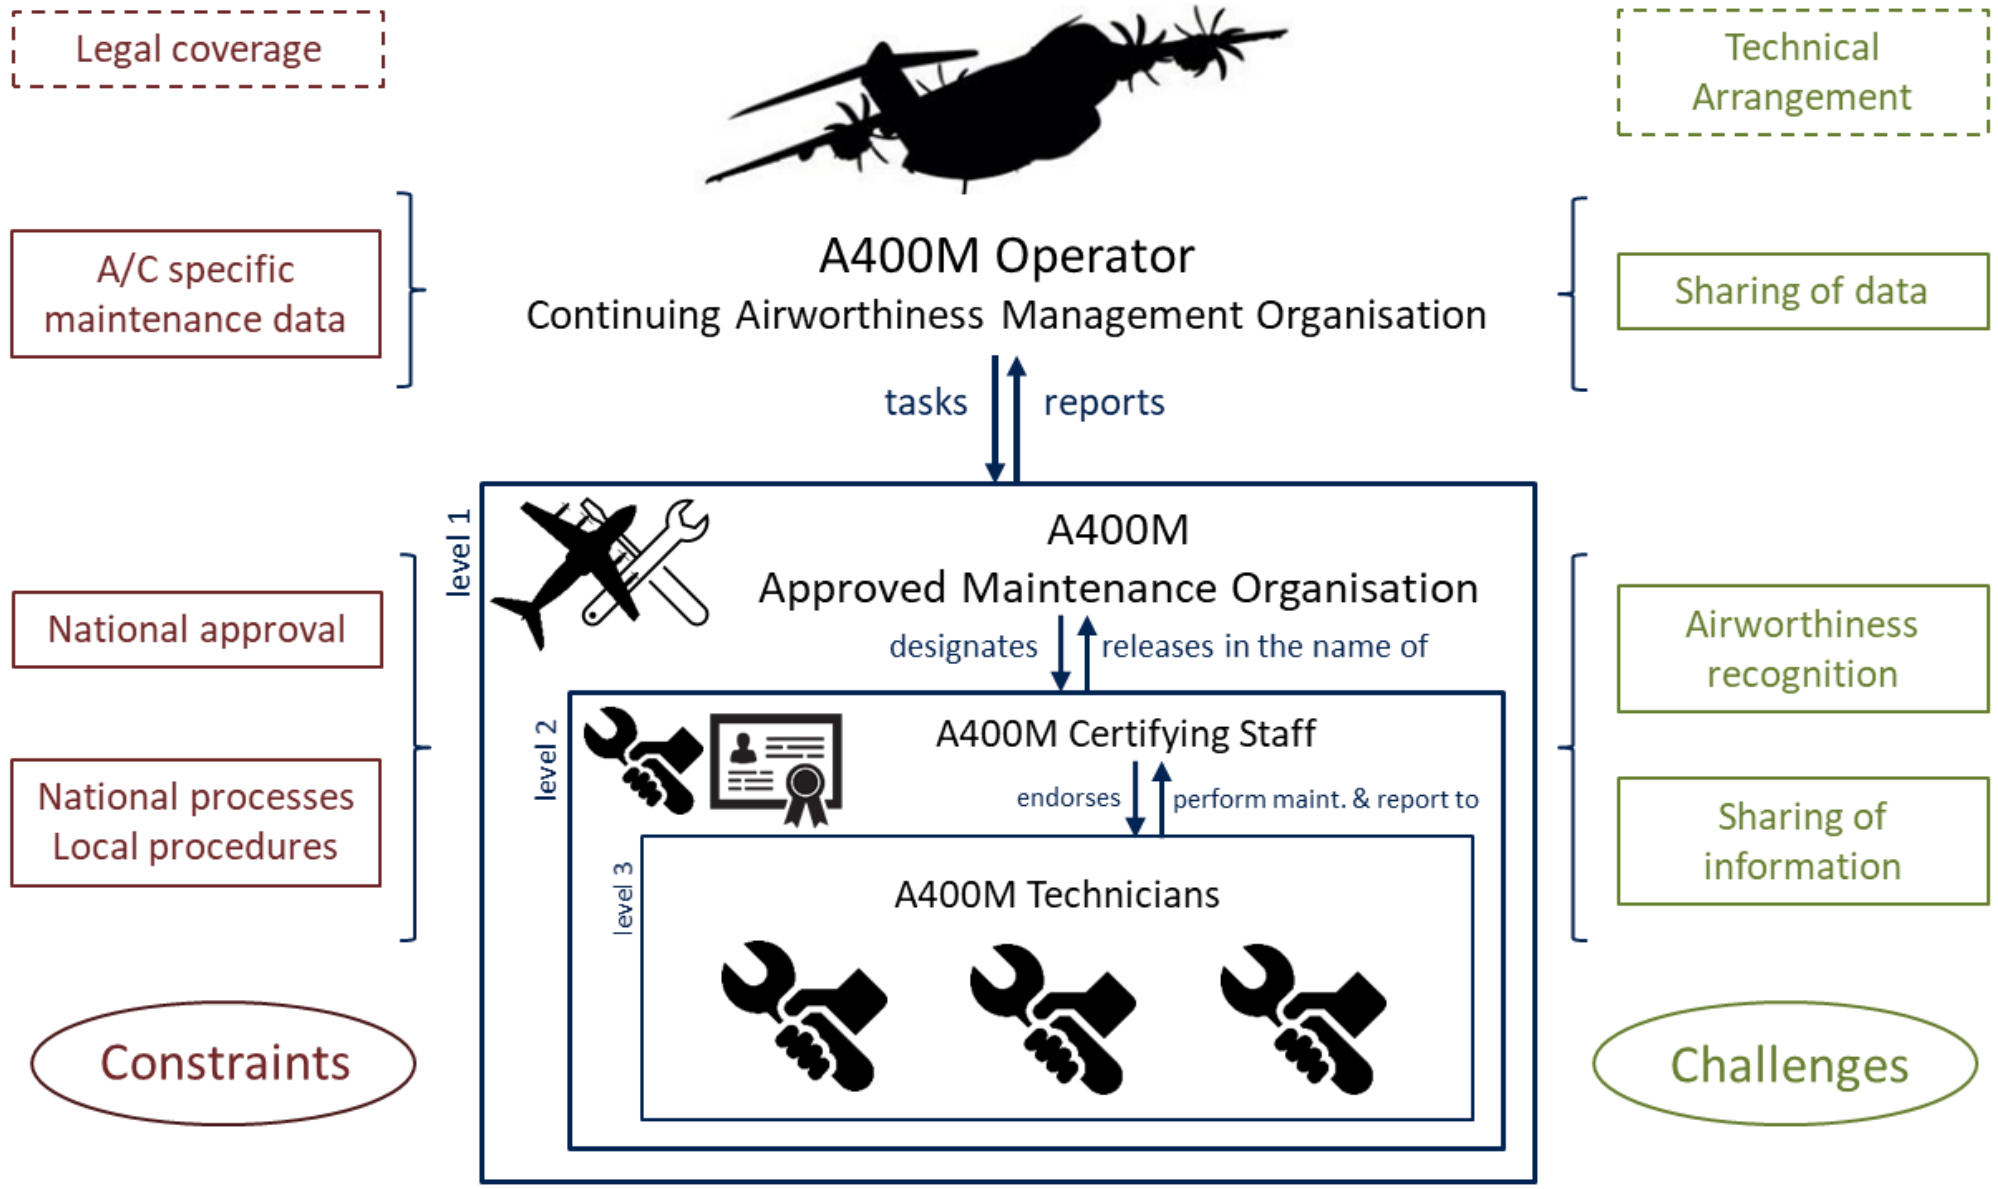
Legal coverage

Technical Arrangement

A/C specific maintenance data

A400M Operator
Continuing Airworthiness Management Organisation

Sharing of data

tasks
reports

level 1

A400M
Approved Maintenance Organisation

designates
releases in the name of

National approval

Airworthiness recognition

level 2

A400M Certifying Staff

endorses
perform maint. & report to

National processes
Local procedures

Sharing of information

level 3

A400M Technicians

Constraints

Challenges